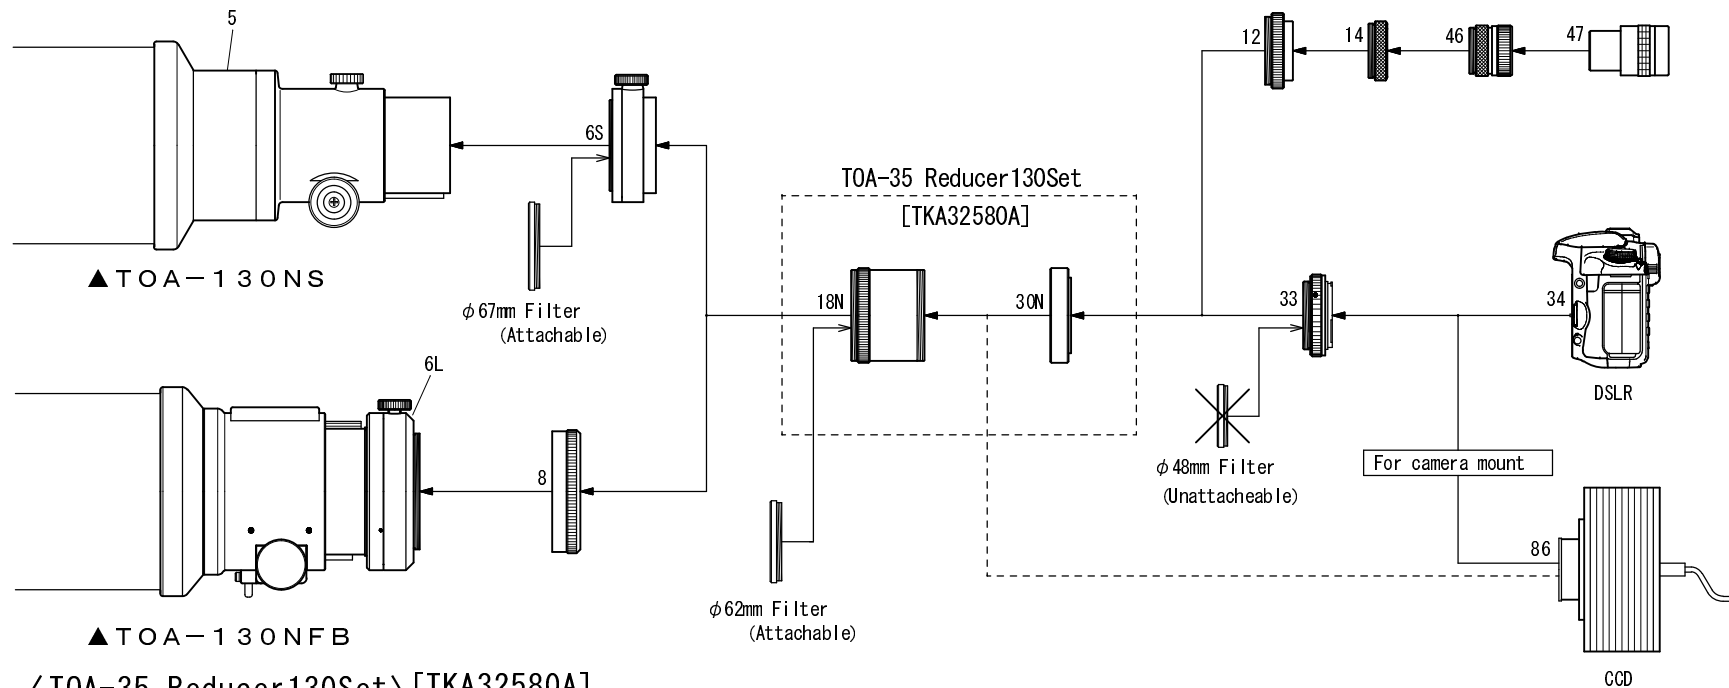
5

6S

▲TOA−130NS

$\phi$67mm Filter
(Attachable)

6L

8

▲TOA−130NFB

TOA-35 Reducer130Set
[TKA32580A]

18N

30N

$\phi$62mm Filter
(Attachable)

12

14

46

47

33

$\phi$48mm Filter
(Unattacheable)

34

DSLR

For camera mount

86

CCD

〈TOA-35 Reducer130Set〉[TKA32580A]